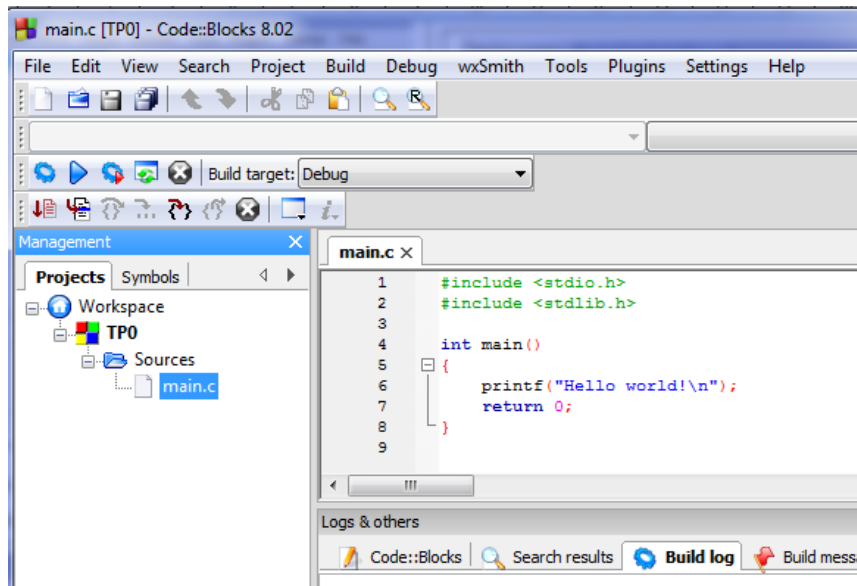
main.c [TP0] - Code::Blocks 8.02

File Edit View Search Project Build Debug wxSmith Tools Plugins Settings Help

Build target: Debug

Management

Projects Symbols

Workspace
TP0
Sources
main.c

main.c

1 #include <stdio.h>
2 #include <stdlib.h>
3
4 int main()
5 {
6 printf("Hello world!\n");
7 return 0;
8 }
9

Logs & others

Code::Blocks Search results Build log Build mess